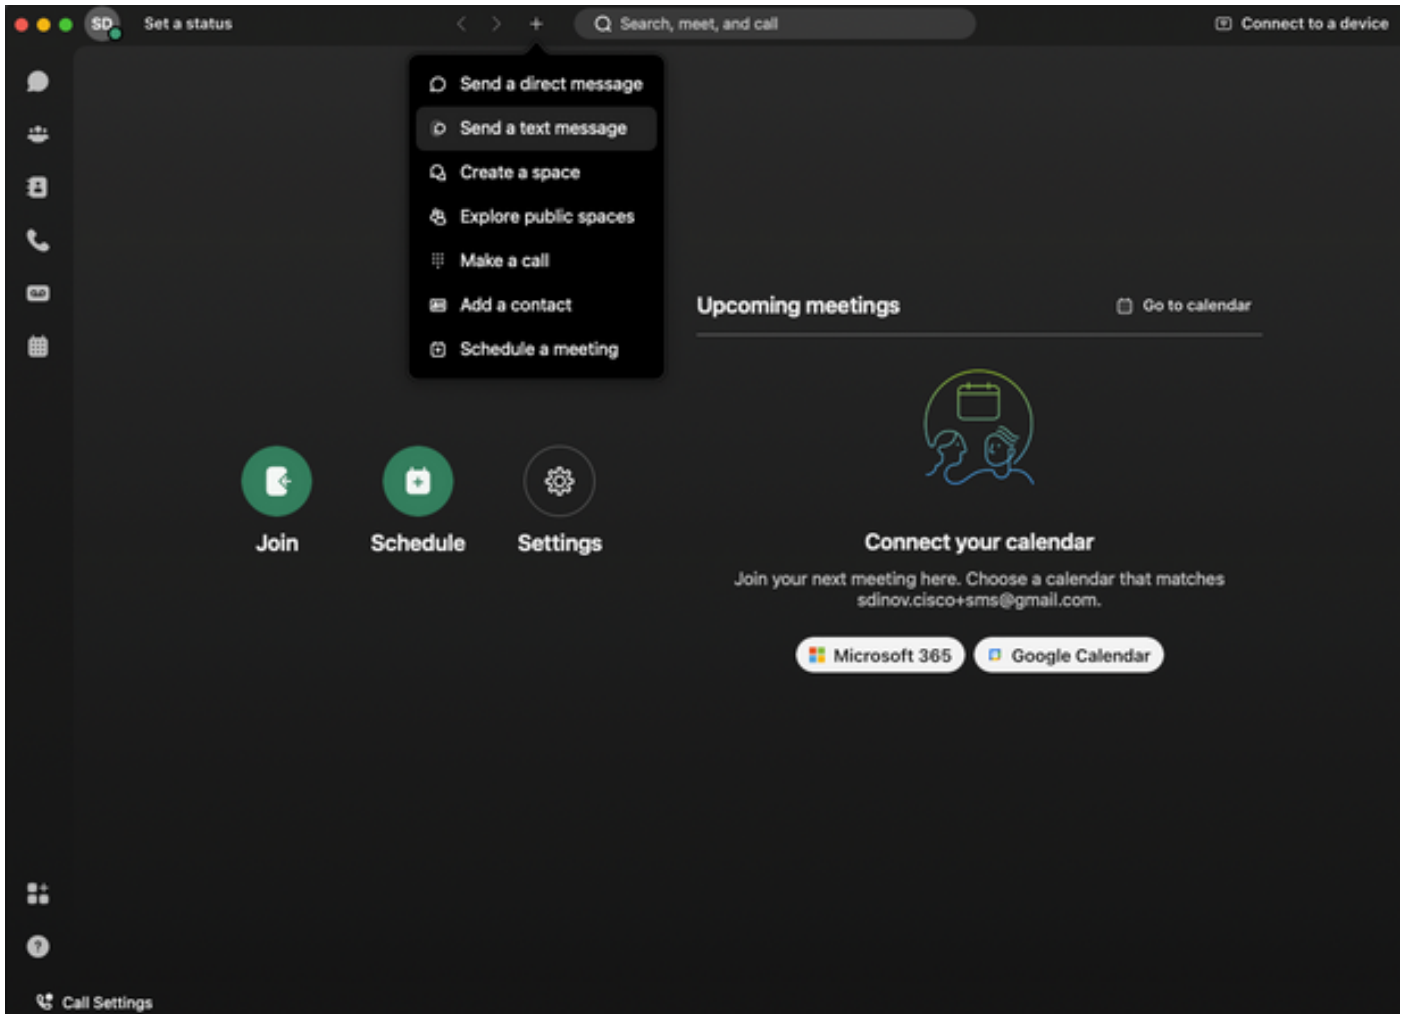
SD Set a status

Search, meet, and call

Connect to a device

Send a direct message
Send a text message
Create a space
Explore public spaces
Make a call
Add a contact
Schedule a meeting

Upcoming meetings

Go to calendar

Join

Schedule

Settings

Connect your calendar

Join your next meeting here. Choose a calendar that matches sdinov.cisco+sms@gmail.com.

Microsoft 365

Google Calendar

Call Settings